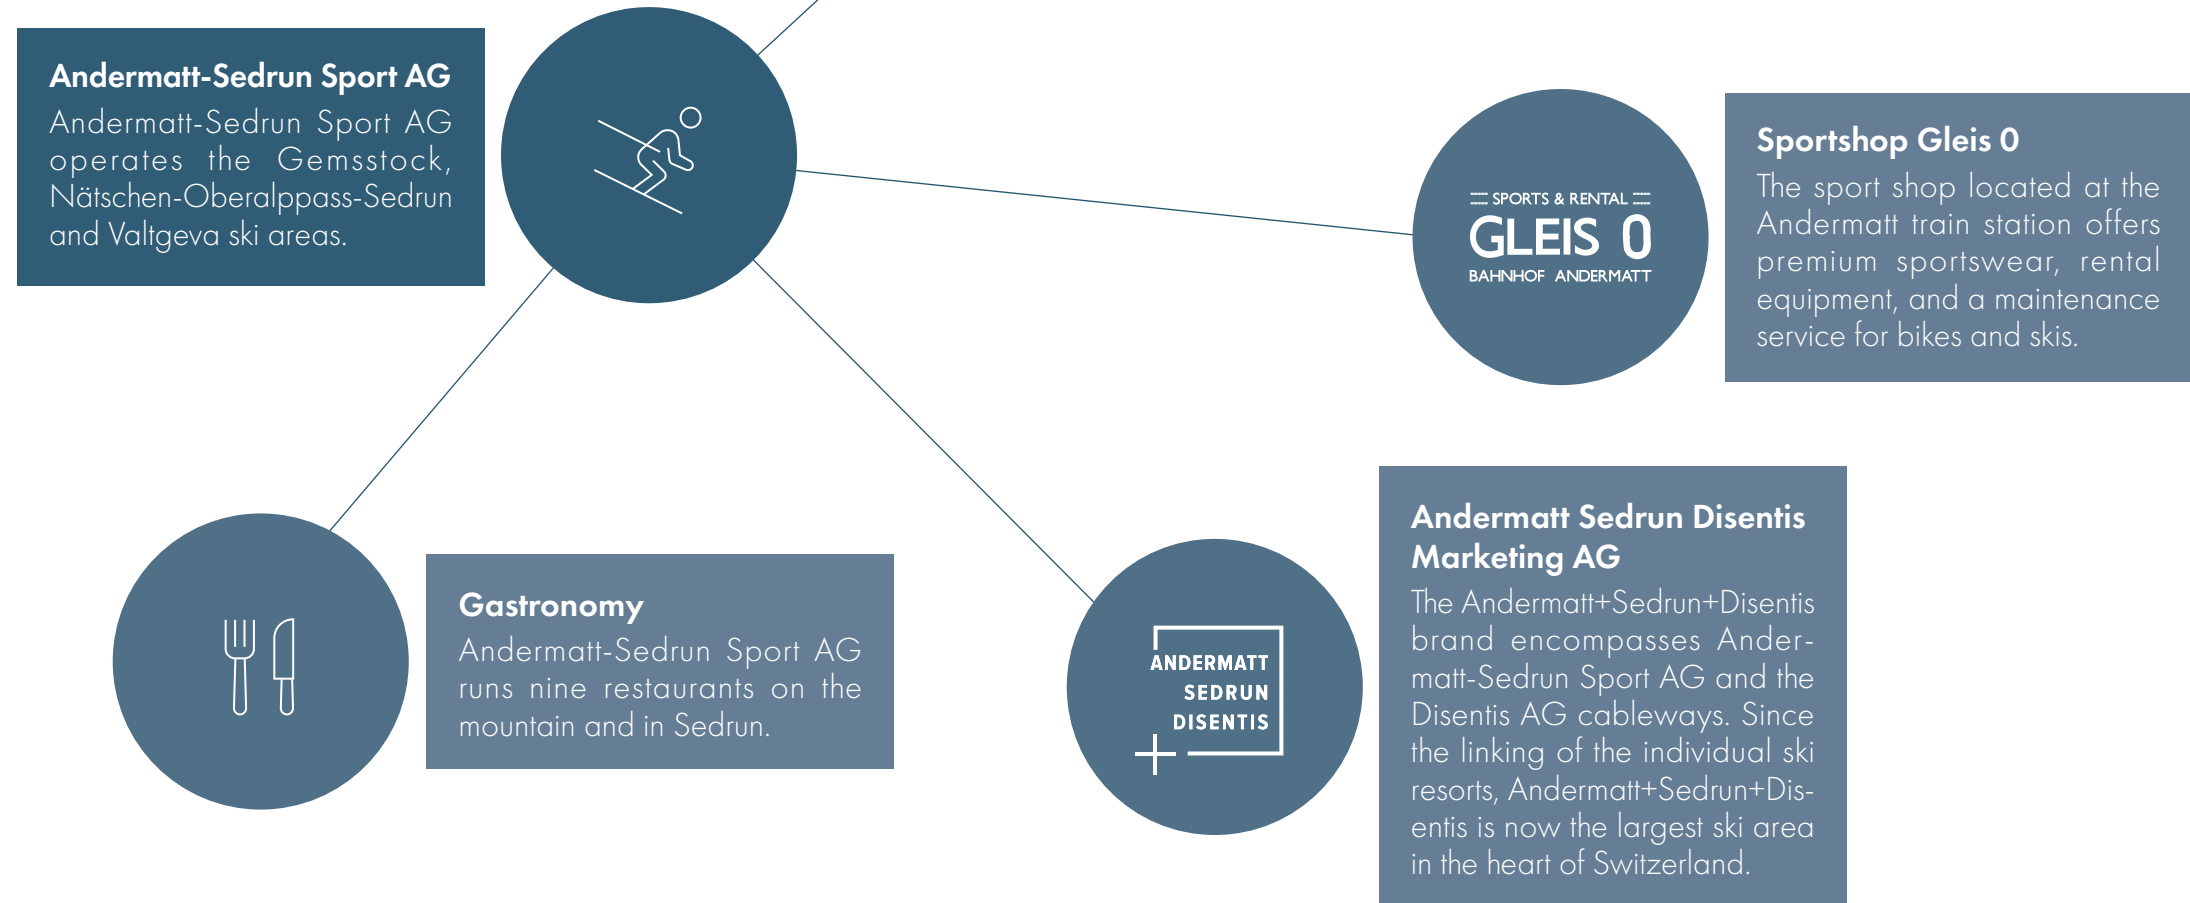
Andermatt-Sedrun Sport AG
Andermatt-Sedrun Sport AG operates the Gemsstock, Nätschen-Oberalppass-Sedrun and Valtgeva ski areas.

SPORTS & RENTAL
GLEIS 0
BAHNHOF ANDERMATT

Sportshop Gleis 0
The sport shop located at the Andermatt train station offers premium sportswear, rental equipment, and a maintenance service for bikes and skis.

Gastronomy
Andermatt-Sedrun Sport AG runs nine restaurants on the mountain and in Sedrun.

ANDERMATT
SEDRUN
DISENTIS
+

Andermatt Sedrun Disentis Marketing AG
The Andermatt+Sedrun+Disentis brand encompasses Andermatt-Sedrun Sport AG and the Disentis AG cableways. Since the linking of the individual ski resorts, Andermatt+Sedrun+Disentis is now the largest ski area in the heart of Switzerland.